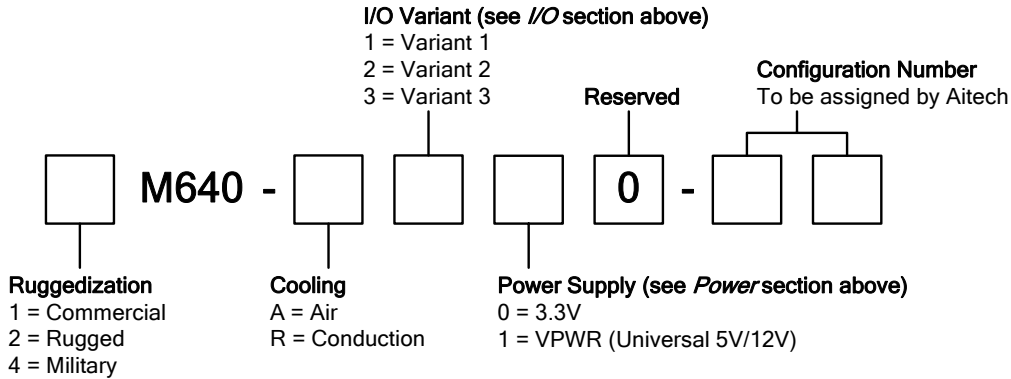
I/O Variant (see *I/O* section above)
1 = Variant 1
2 = Variant 2
3 = Variant 3

Reserved

Configuration Number
To be assigned by Aitech

M640 - 0 -

Ruggedization
1 = Commercial
2 = Rugged
4 = Military

Cooling
A = Air
R = Conduction

Power Supply (see *Power* section above)
0 = 3.3V
1 = VPWR (Universal 5V/12V)